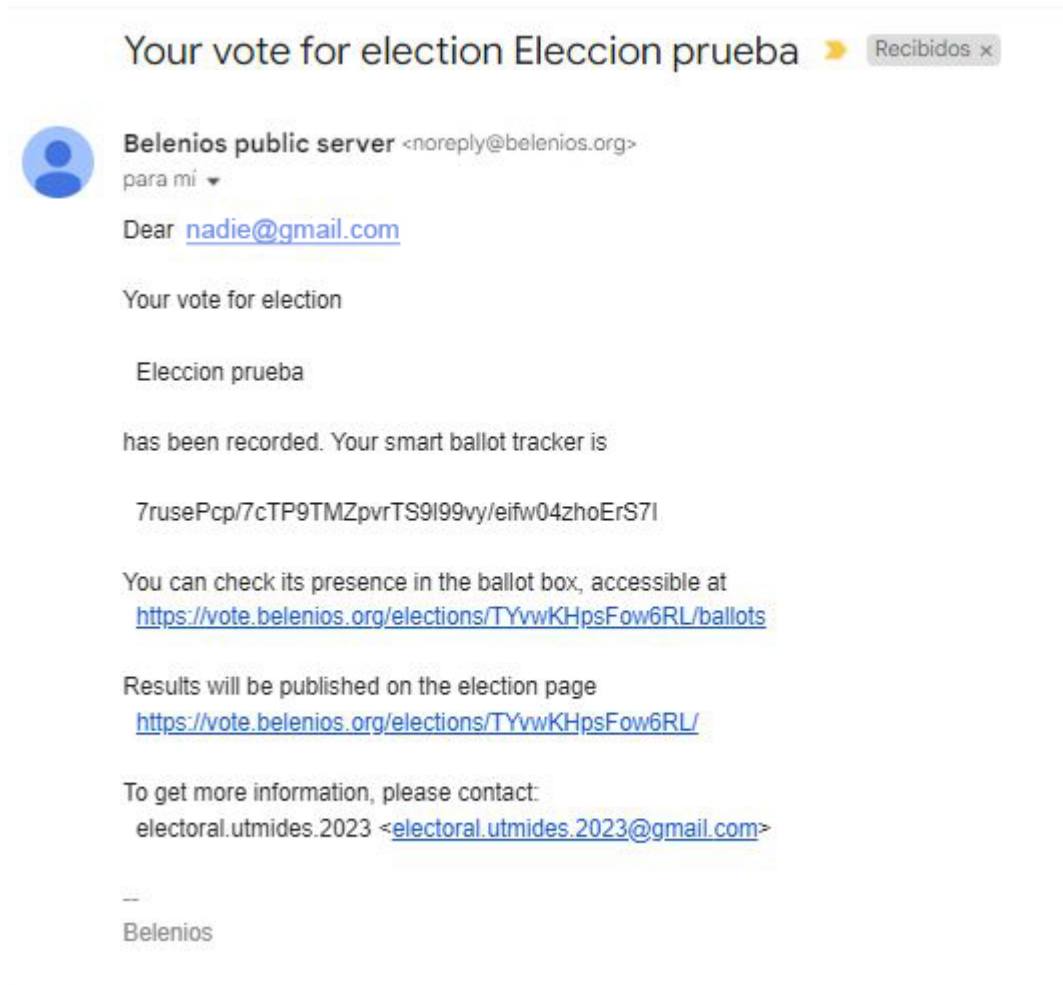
Your vote for election Eleccion prueba Recibidos ×

Belenios public server <noreply@belenios.org>
para mí

Dear nadie@gmail.com

Your vote for election

Eleccion prueba

has been recorded. Your smart ballot tracker is

7rusePcp/7cTP9TMZpvrTS9l99vy/eifw04zhoErS7I

You can check its presence in the ballot box, accessible at
https://vote.belenios.org/elections/TYvwKHpsFow6RL/ballots

Results will be published on the election page
https://vote.belenios.org/elections/TYvwKHpsFow6RL/

To get more information, please contact:
electoral.utmides.2023 <electoral.utmides.2023@gmail.com>

--
Belenios